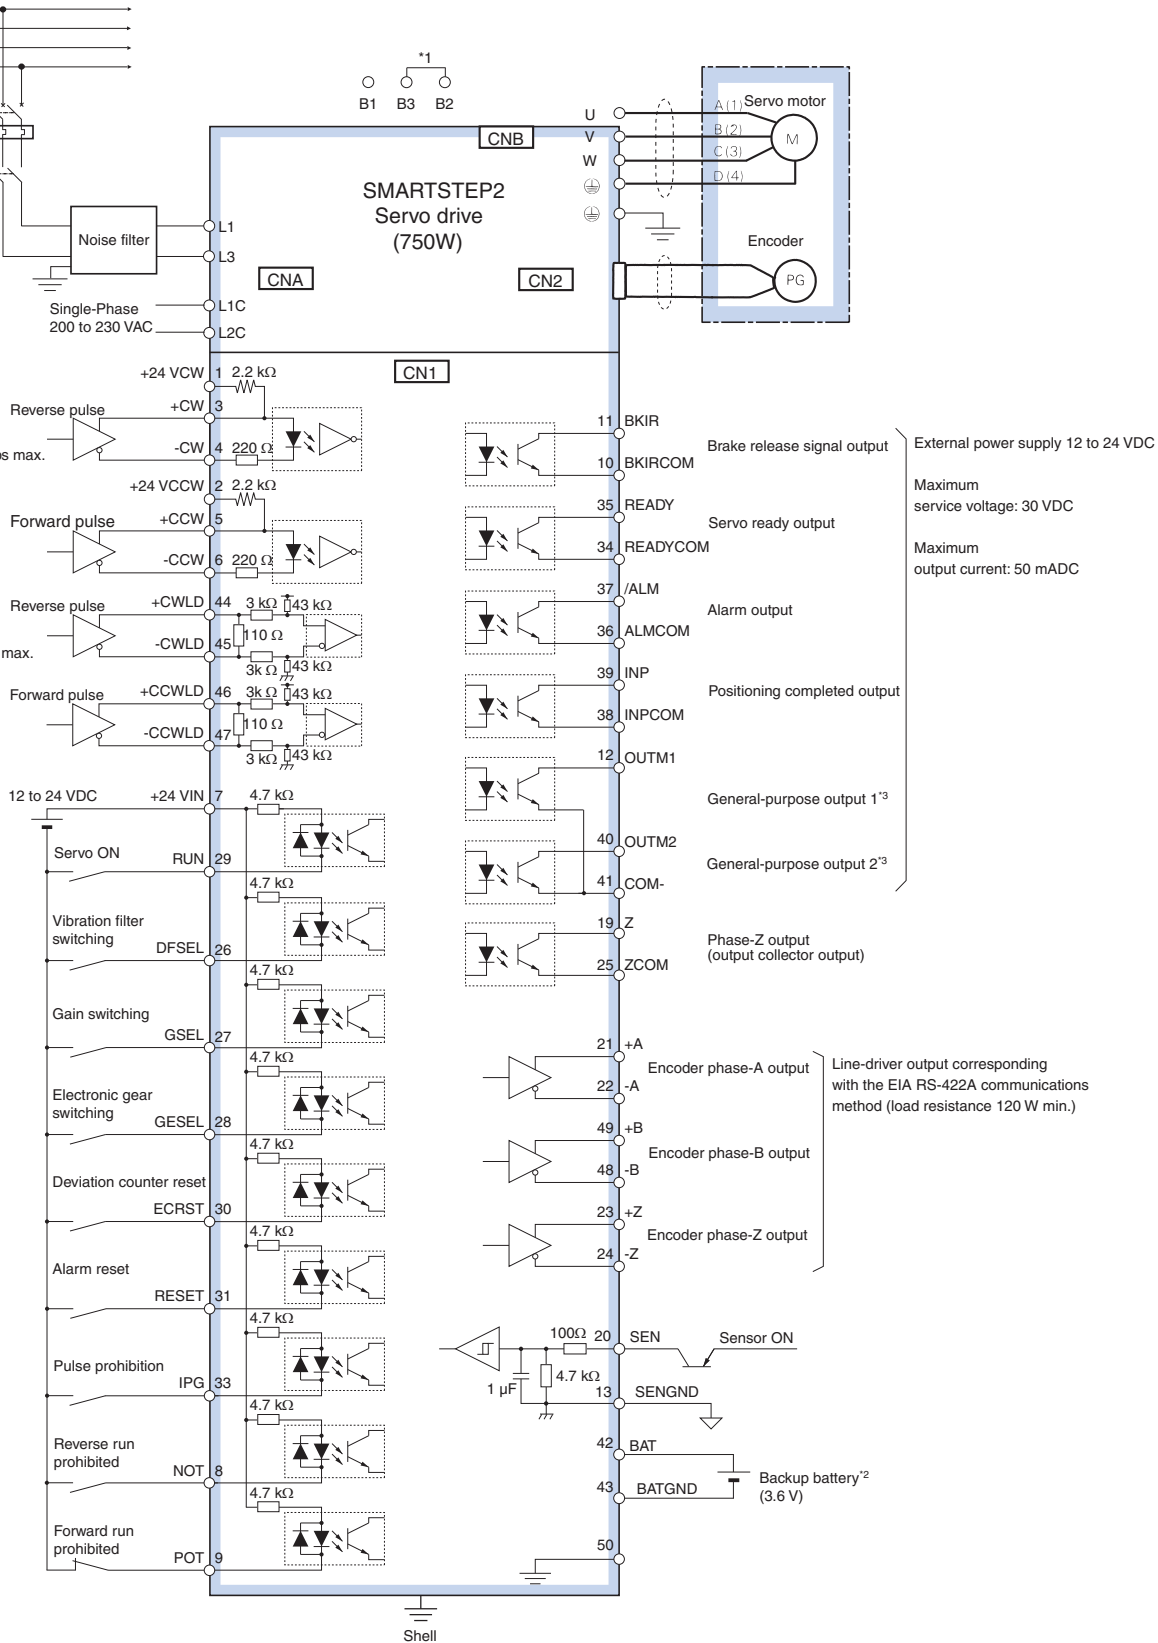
*1
B1 B3 B2

CNB

U
V
W

A (1)
B (2)
C (3)
D (4)
Servo motor
M

SMARTSTEP2
Servo drive
(750W)

Noise filter
L1
L3

Encoder
PG

CNA
CN2

Single-Phase
200 to 230 VAC
L1C
L2C

CN1

+24 VCW 1 2.2 kΩ
Reverse pulse +CW 3
os max. -CW 4 220 Ω
+24 VCCW 2 2.2 kΩ
Forward pulse +CCW 5
-CCW 6 220 Ω
Reverse pulse +CWLD 44 3 kΩ 43 kΩ
110 Ω
max. -CWLD 45
3k Ω 43 kΩ
Forward pulse +CCWLD 46 3k Ω 43 kΩ
110 Ω
-CCWLD 47
3 kΩ 43 kΩ

12 to 24 VDC +24 VIN 7 4.7 kΩ
Servo ON RUN 29
4.7 kΩ
Vibration filter switching DFSEL 26
4.7 kΩ
Gain switching GSEL 27
4.7 kΩ
Electronic gear switching GESEL 28
4.7 kΩ
Deviation counter reset ECRST 30
4.7 kΩ
Alarm reset RESET 31
4.7 kΩ
Pulse prohibition IPG 33
4.7 kΩ
Reverse run prohibited NOT 8
4.7 kΩ
Forward run prohibited POT 9

11 BKIR
10 BKIRCOM
Brake release signal output
35 READY
34 READYCOM
Servo ready output
37 /ALM
36 ALMCOM
Alarm output
39 INP
38 INPCOM
Positioning completed output
12 OUTM1
General-purpose output 1*3
40 OUTM2
41 COM-
General-purpose output 2*3
19 Z
25 ZCOM
Phase-Z output
(output collector output)

External power supply 12 to 24 VDC
Maximum
service voltage: 30 VDC
Maximum
output current: 50 mADC

21 +A
22 -A
Encoder phase-A output
49 +B
48 -B
Encoder phase-B output
23 +Z
24 -Z
Encoder phase-Z output
Line-driver output corresponding with the EIA RS-422A communications method (load resistance 120 W min.)

100Ω 20 SEN
Sensor ON
1 μF 4.7 kΩ
13 SENGND
42 BAT
43 BATGND
Backup battery*2
(3.6 V)
50

Shell